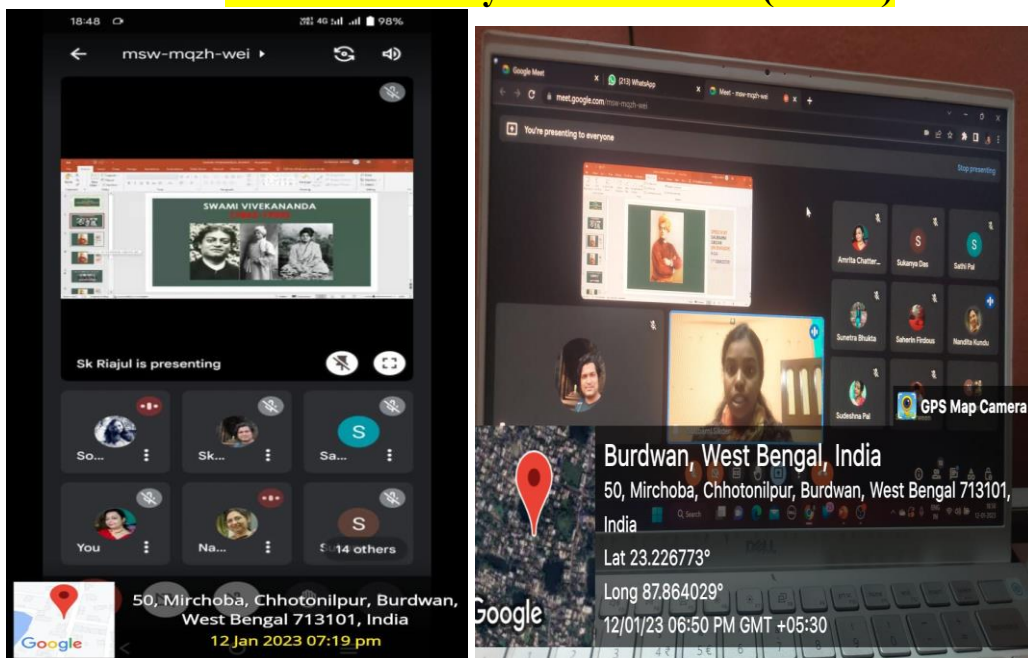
18:48

98%

msw-mqzh-wei

SWAMI VIVEKANANDA

Sk Riajul is presenting

So...

Sk...

Sa...

S

You

Na...

S

14 others

Google

50, Mirchoba, Chhotonilpur, Burdwan, West Bengal 713101, India

12 Jan 2023 07:19 pm

Google Meet

(213) WhatsApp

Meet - msw-mqzh-wei

meet.google.com/msw-mqzh-wei

You're presenting to everyone

Stop presenting

Amrita Chatter...

Sukanya Das

Sathi Pal

Sunetra Bhukta

Saherin Firdous

Nandita Kundu

Sudeshna Pal

GPS Map Camera

Burdwan, West Bengal, India

50, Mirchoba, Chhotonilpur, Burdwan, West Bengal 713101, India

Lat 23.226773°

Long 87.864029°

12/01/23 06:50 PM GMT +05:30

Google

DELL